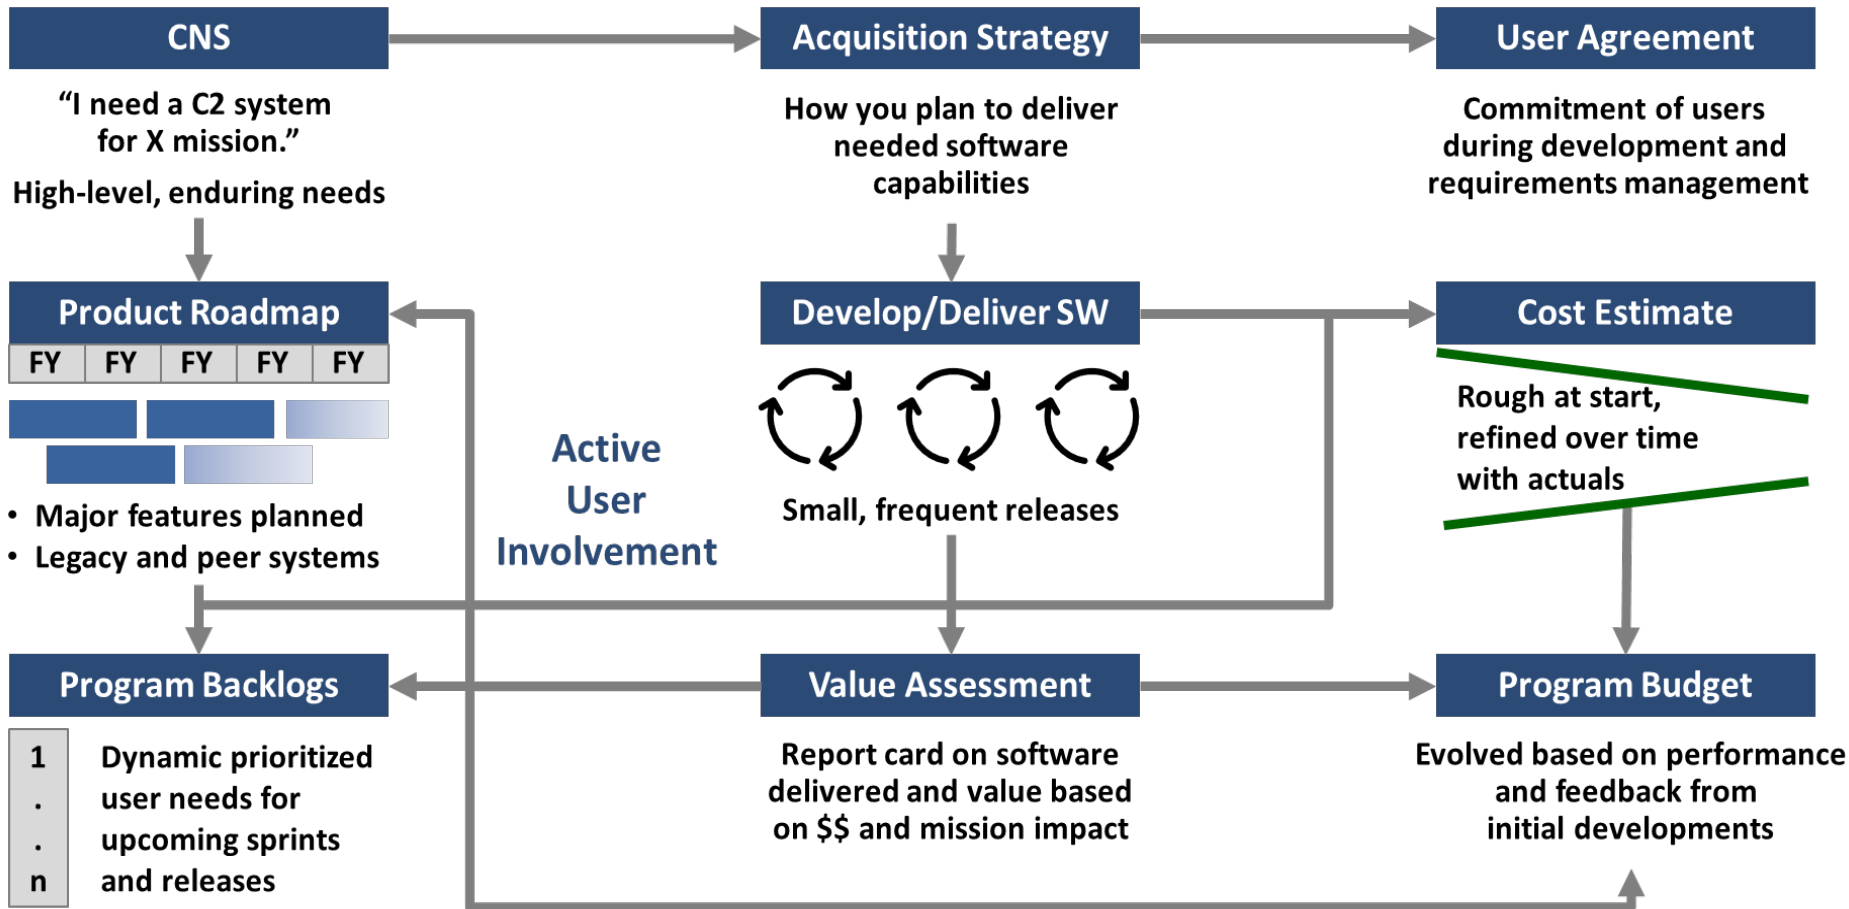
CNS

"I need a C2 system for X mission."

High-level, enduring needs

Acquisition Strategy

How you plan to deliver needed software capabilities

User Agreement

Commitment of users during development and requirements management

Product Roadmap

| FY | FY | FY | FY | FY |
|---|---|---|---|---|

• Major features planned
• Legacy and peer systems

Active User Involvement

Develop/Deliver SW

Small, frequent releases

Cost Estimate

Rough at start, refined over time with actuals

Program Backlogs

1
.
.
n

Dynamic prioritized user needs for upcoming sprints and releases

Value Assessment

Report card on software delivered and value based on $$ and mission impact

Program Budget

Evolved based on performance and feedback from initial developments